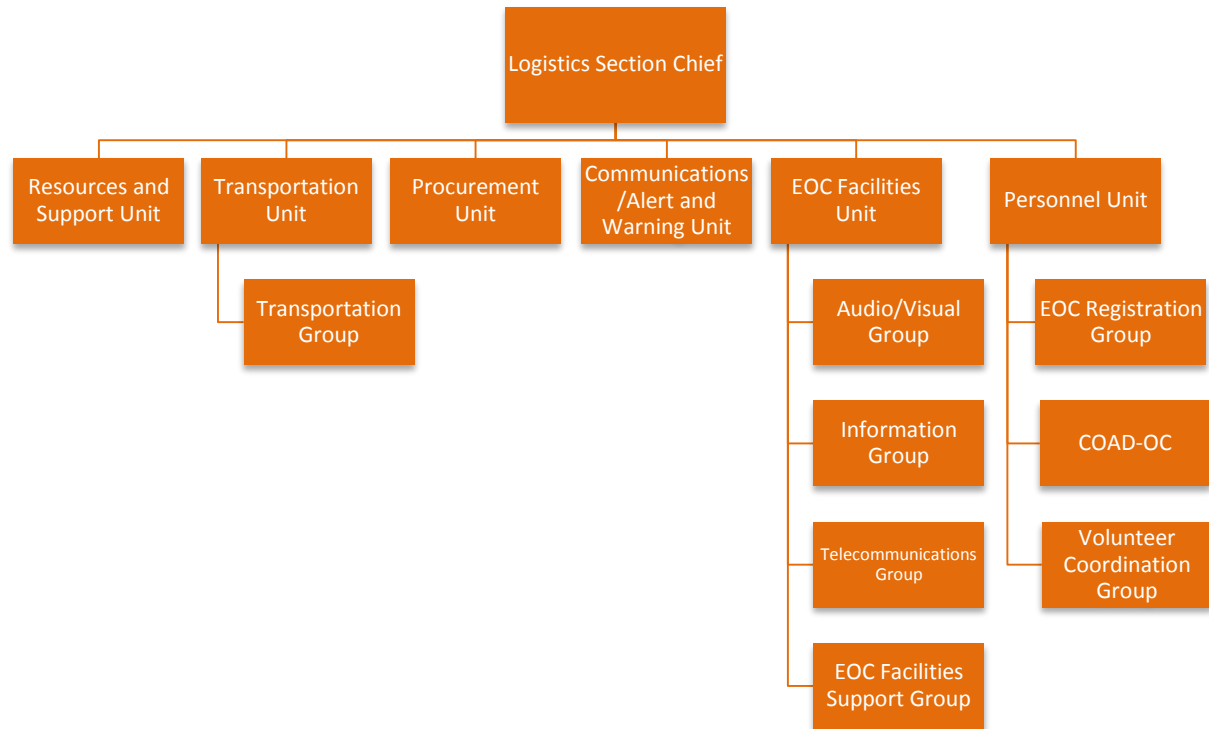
Logistics Section Chief

Resources and Support Unit

Transportation Unit

Transportation Group

Procurement Unit

Communications /Alert and Warning Unit

EOC Facilities Unit

Audio/Visual Group

Information Group

Telecommunications Group

EOC Facilities Support Group

Personnel Unit

EOC Registration Group

COAD-OC

Volunteer Coordination Group